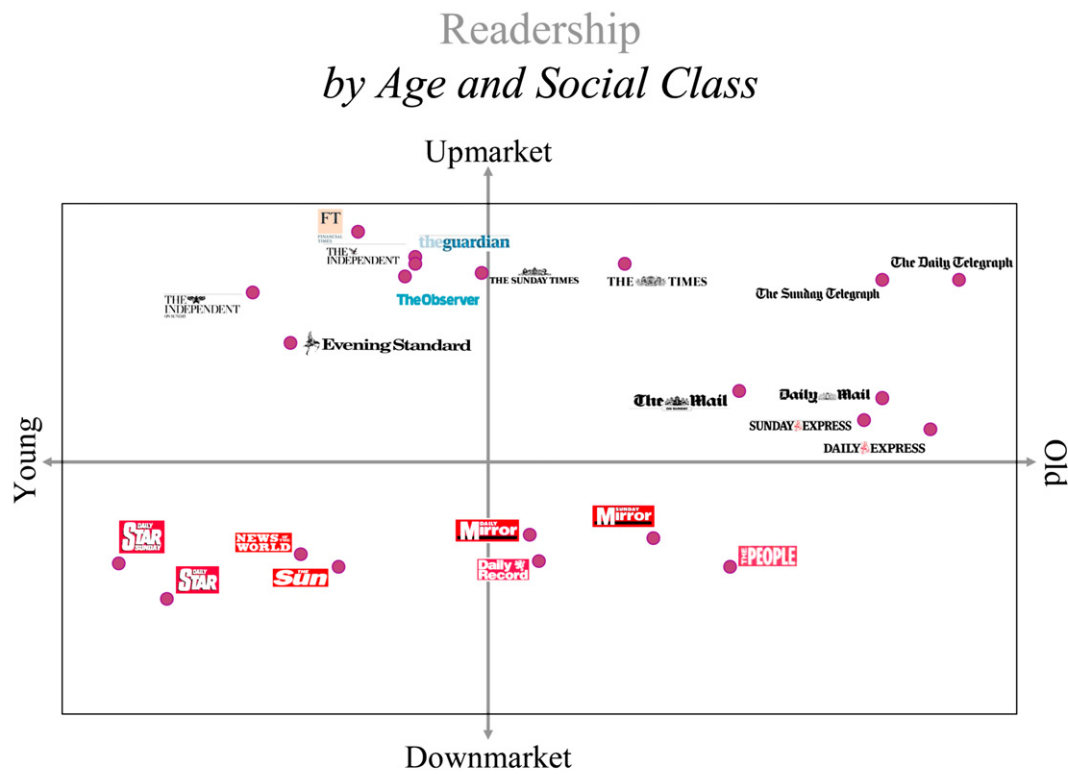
Readership
by Age and Social Class

Upmarket

FT FINANCIAL TIMES
theguardian
THE INDEPENDENT
THE SUNDAY TIMES
THE TIMES
The Daily Telegraph
The Sunday Telegraph
TheObserver
THE INDEPENDENT ON SUNDAY
Evening Standard
The Mail ON SUNDAY
Daily Mail
SUNDAY EXPRESS
DAILY EXPRESS

Young
Old

DAILY STAR SUNDAY
NEWS OF THE WORLD
DAILY STAR
THE Sun
DAILY Mirror
SUNDAY Mirror
Daily Record
THE PEOPLE

Downmarket